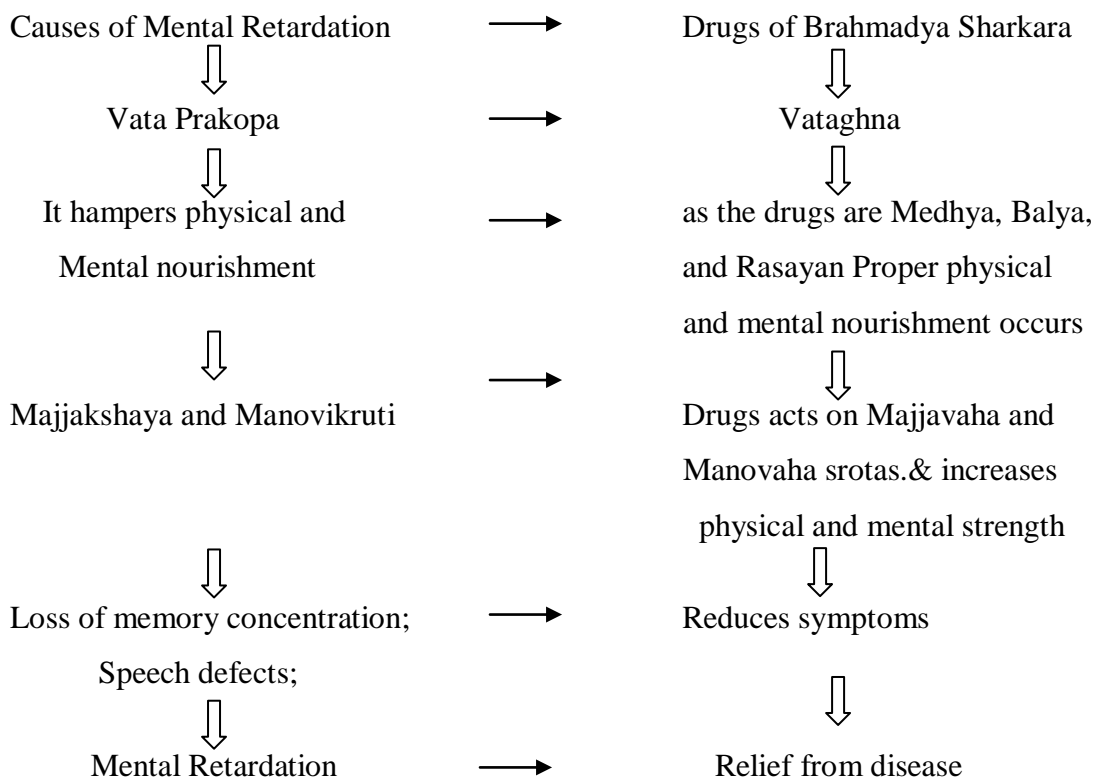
Causes of Mental Retardation

Drugs of Brahmadya Sharkara

Vata Prakopa

Vataghna

It hampers physical and Mental nourishment

as the drugs are Medhya, Balya, and Rasayan Proper physical and mental nourishment occurs

Majjakshaya and Manovikruti

Drugs acts on Majjavaha and Manovaha srotas.& increases physical and mental strength

Loss of memory concentration; Speech defects;

Reduces symptoms

Mental Retardation

Relief from disease